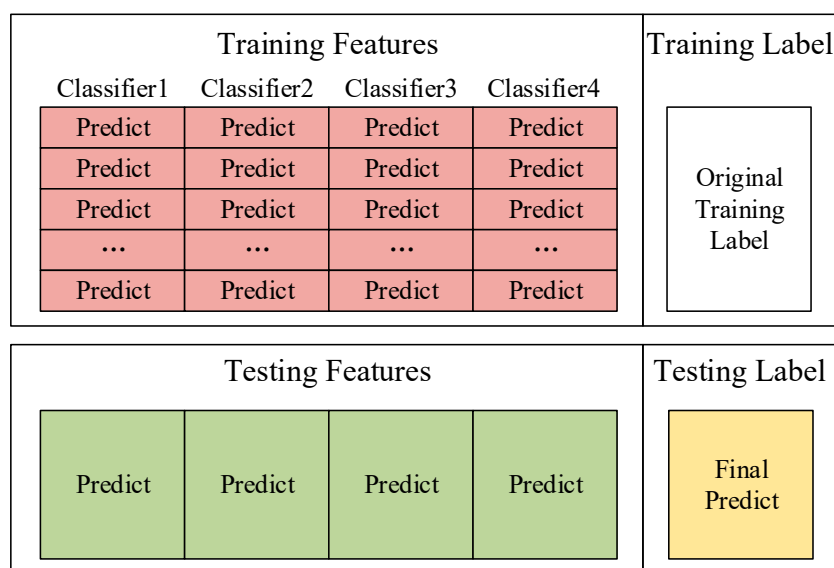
Training Features

| Classifier1 | Classifier2 | Classifier3 | Classifier4 |
|---|---|---|---|
| Predict | Predict | Predict | Predict |
| Predict | Predict | Predict | Predict |
| Predict | Predict | Predict | Predict |
| ... | ... | ... | ... |
| Predict | Predict | Predict | Predict |

Training Label

Original Training Label

Testing Features

| Predict | Predict | Predict | Predict |
|---|---|---|---|

Testing Label

Final Predict